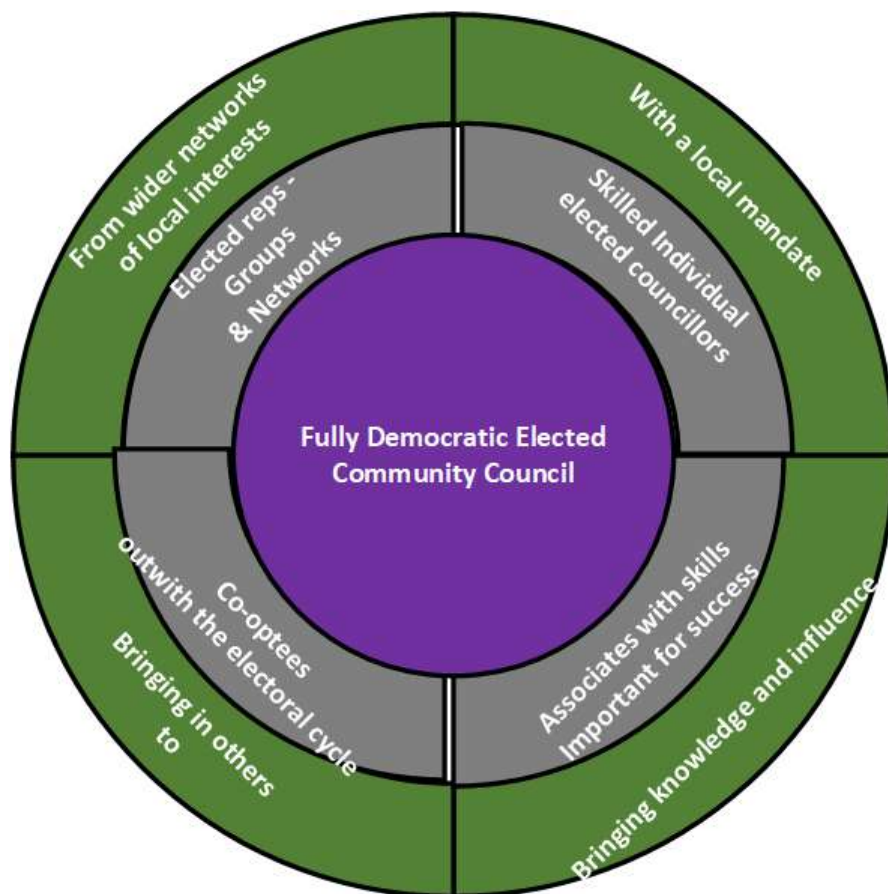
Fully Democratic Elected Community Council

Elected reps - Groups & Networks

From wider networks of local interests

Skilled Individual elected councillors

With a local mandate

Co-optees outwith the electoral cycle

Bringing in others to

Associates with skills Important for success

Bringing knowledge and influence